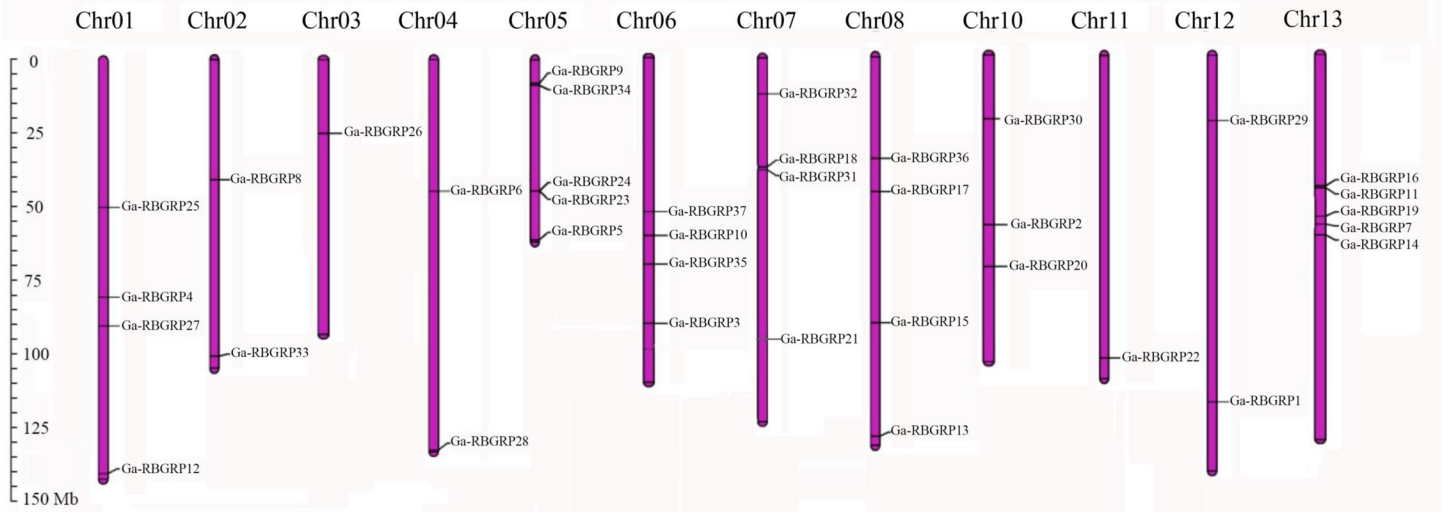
Chr01 Chr02 Chr03 Chr04 Chr05 Chr06 Chr07 Chr08 Chr10 Chr11 Chr12 Chr13

0
25
50
75
100
125
150 Mb

Ga-RBGRP25
Ga-RBGRP4
Ga-RBGRP27
Ga-RBGRP12

Ga-RBGRP8
Ga-RBGRP33

Ga-RBGRP26

Ga-RBGRP6
Ga-RBGRP28

Ga-RBGRP9
Ga-RBGRP34
Ga-RBGRP24
Ga-RBGRP23
Ga-RBGRP5

Ga-RBGRP37
Ga-RBGRP10
Ga-RBGRP35
Ga-RBGRP3

Ga-RBGRP32
Ga-RBGRP18
Ga-RBGRP31
Ga-RBGRP21

Ga-RBGRP36
Ga-RBGRP17
Ga-RBGRP15
Ga-RBGRP13

Ga-RBGRP30
Ga-RBGRP2
Ga-RBGRP20

Ga-RBGRP22

Ga-RBGRP29
Ga-RBGRP1

Ga-RBGRP16
Ga-RBGRP11
Ga-RBGRP19
Ga-RBGRP7
Ga-RBGRP14